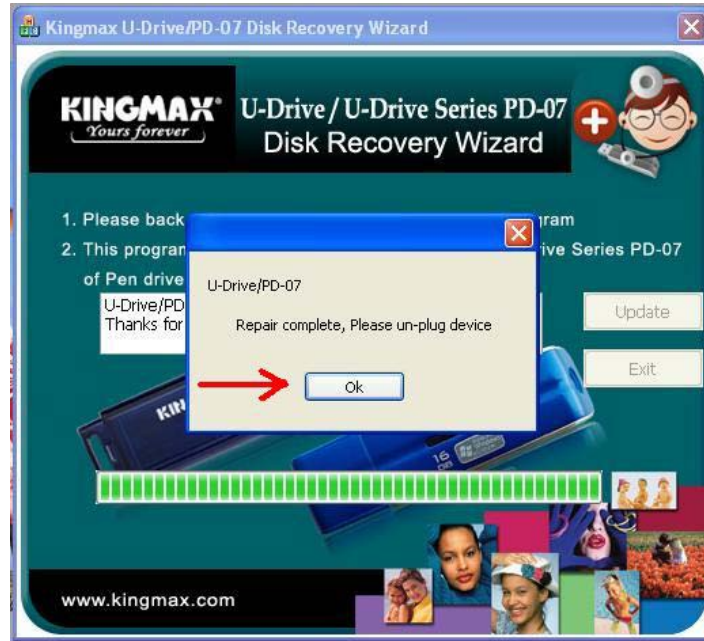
Kingmax U-Drive/PD-07 Disk Recovery Wizard

KINGMAX
Yours forever

U-Drive / U-Drive Series PD-07
Disk Recovery Wizard

1. Please back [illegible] ram
2. This progran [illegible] ive Series PD-07
of Pen drive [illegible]

U-Drive/PD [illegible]
Thanks for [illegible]

Update

Exit

U-Drive/PD-07

Repair complete, Please un-plug device

Ok

KIN

16

www.kingmax.com